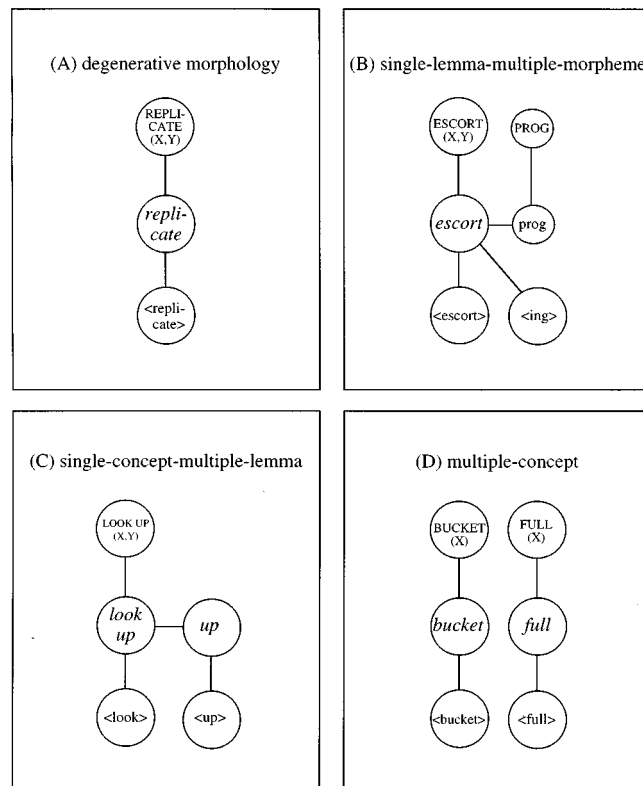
(A) degenerative morphology

REPLICATE (X,Y)

replicate

<replicate>

(B) single-lemma-multiple-morpheme

ESCORT (X,Y)

PROG

escort

prog

<escort>

<ing>

(C) single-concept-multiple-lemma

LOOK UP (X,Y)

look up

up

<look>

<up>

(D) multiple-concept

BUCKET (X)

FULL (X)

bucket

full

<bucket>

<full>